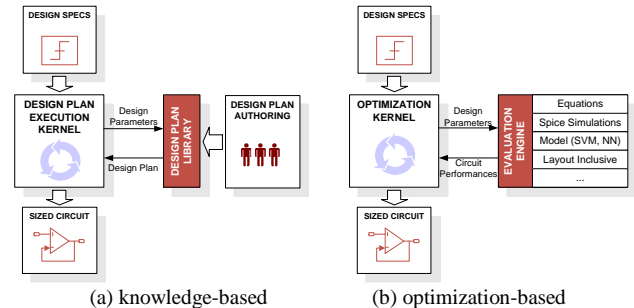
DESIGN SPECS

DESIGN PLAN EXECUTION KERNEL

Design Parameters

Design Plan

DESIGN PLAN LIBRARY

DESIGN PLAN AUTHORING

SIZED CIRCUIT

(a) knowledge-based

DESIGN SPECS

OPTIMIZATION KERNEL

Design Parameters

Circuit Performances

EVALUATION ENGINE

Equations

Spice Simulations

Model (SVM, NN)

Layout Inclusive

...

SIZED CIRCUIT

(b) optimization-based